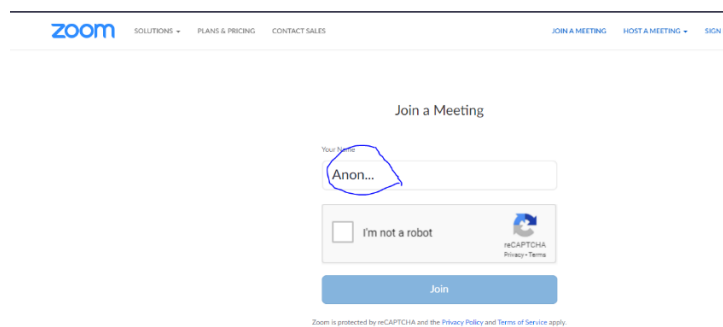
zoom SOLUTIONS ▾ PLANS & PRICING CONTACT SALES JOIN A MEETING HOST A MEETING ▾ SIGN

Join a Meeting

Your Name

Anon...

I'm not a robot

reCAPTCHA
Privacy - Terms

Join

Zoom is protected by reCAPTCHA and the Privacy Policy and Terms of Service apply.